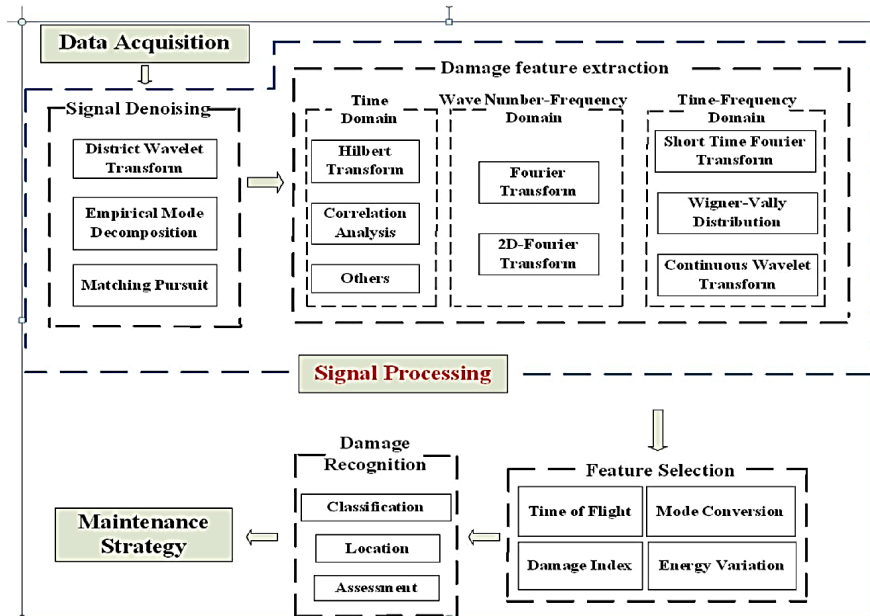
Data Acquisition

Damage feature extraction

Signal Denoising

District Wavelet Transform

Empirical Mode Decomposition

Matching Pursuit

Time Domain

Hilbert Transform

Correlation Analysis

Others

Wave Number-Frequency Domain

Fourier Transform

2D-Fourier Transform

Time-Frequency Domain

Short Time Fourier Transform

Wigner-Vally Distribution

Continuous Wavelet Transform

Signal Processing

Damage Recognition

Classification

Location

Assessment

Feature Selection

Time of Flight

Mode Conversion

Damage Index

Energy Variation

Maintenance Strategy